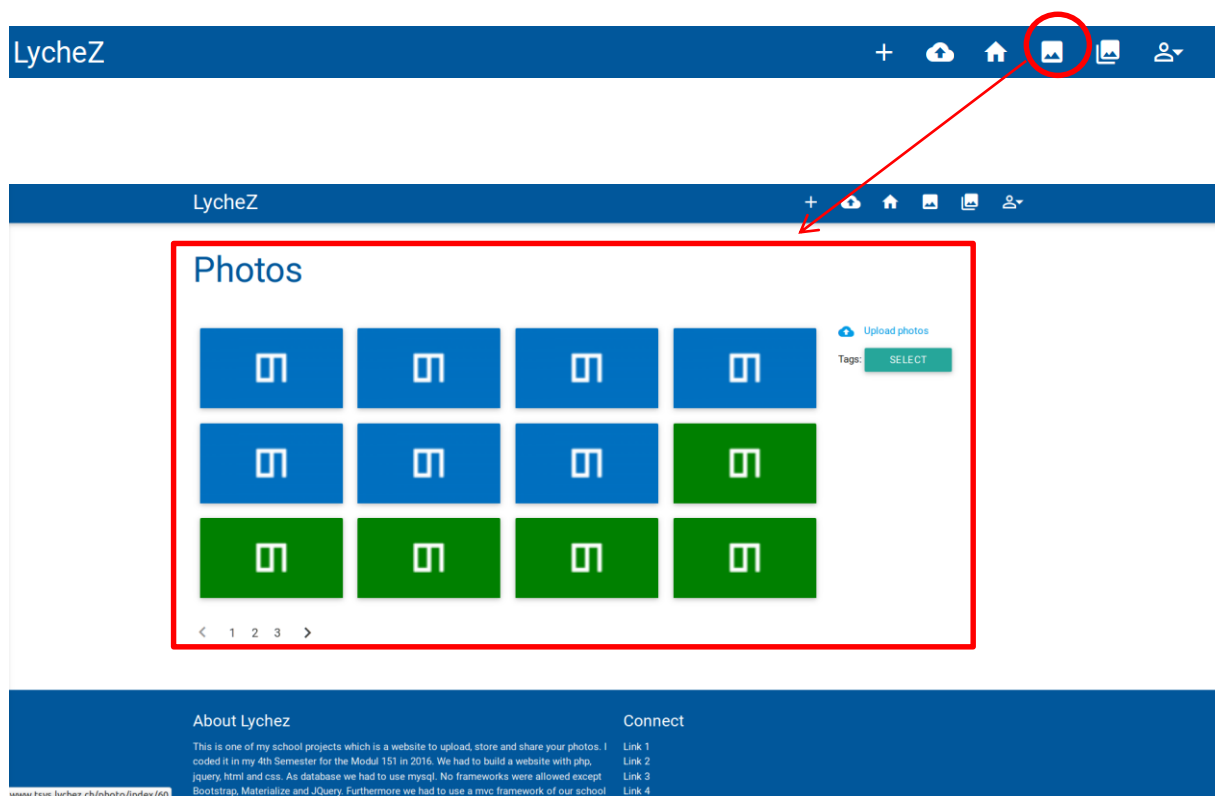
LycheZ

LycheZ

Photos

Upload photos

Tags: SELECT

1 2 3

About Lychez

This is one of my school projects which is a website to upload, store and share your photos. I coded it in my 4th Semester for the Modul 151 in 2016. We had to build a website with php, jquery, html and css. As database we had to use mysql. No frameworks were allowed except Bootstrap, Materialize and JQuery. Furthermore we had to use a mvc framework of our school

Connect

Link 1
Link 2
Link 3
Link 4

www.tsys.lychez.ch/photo/index/60